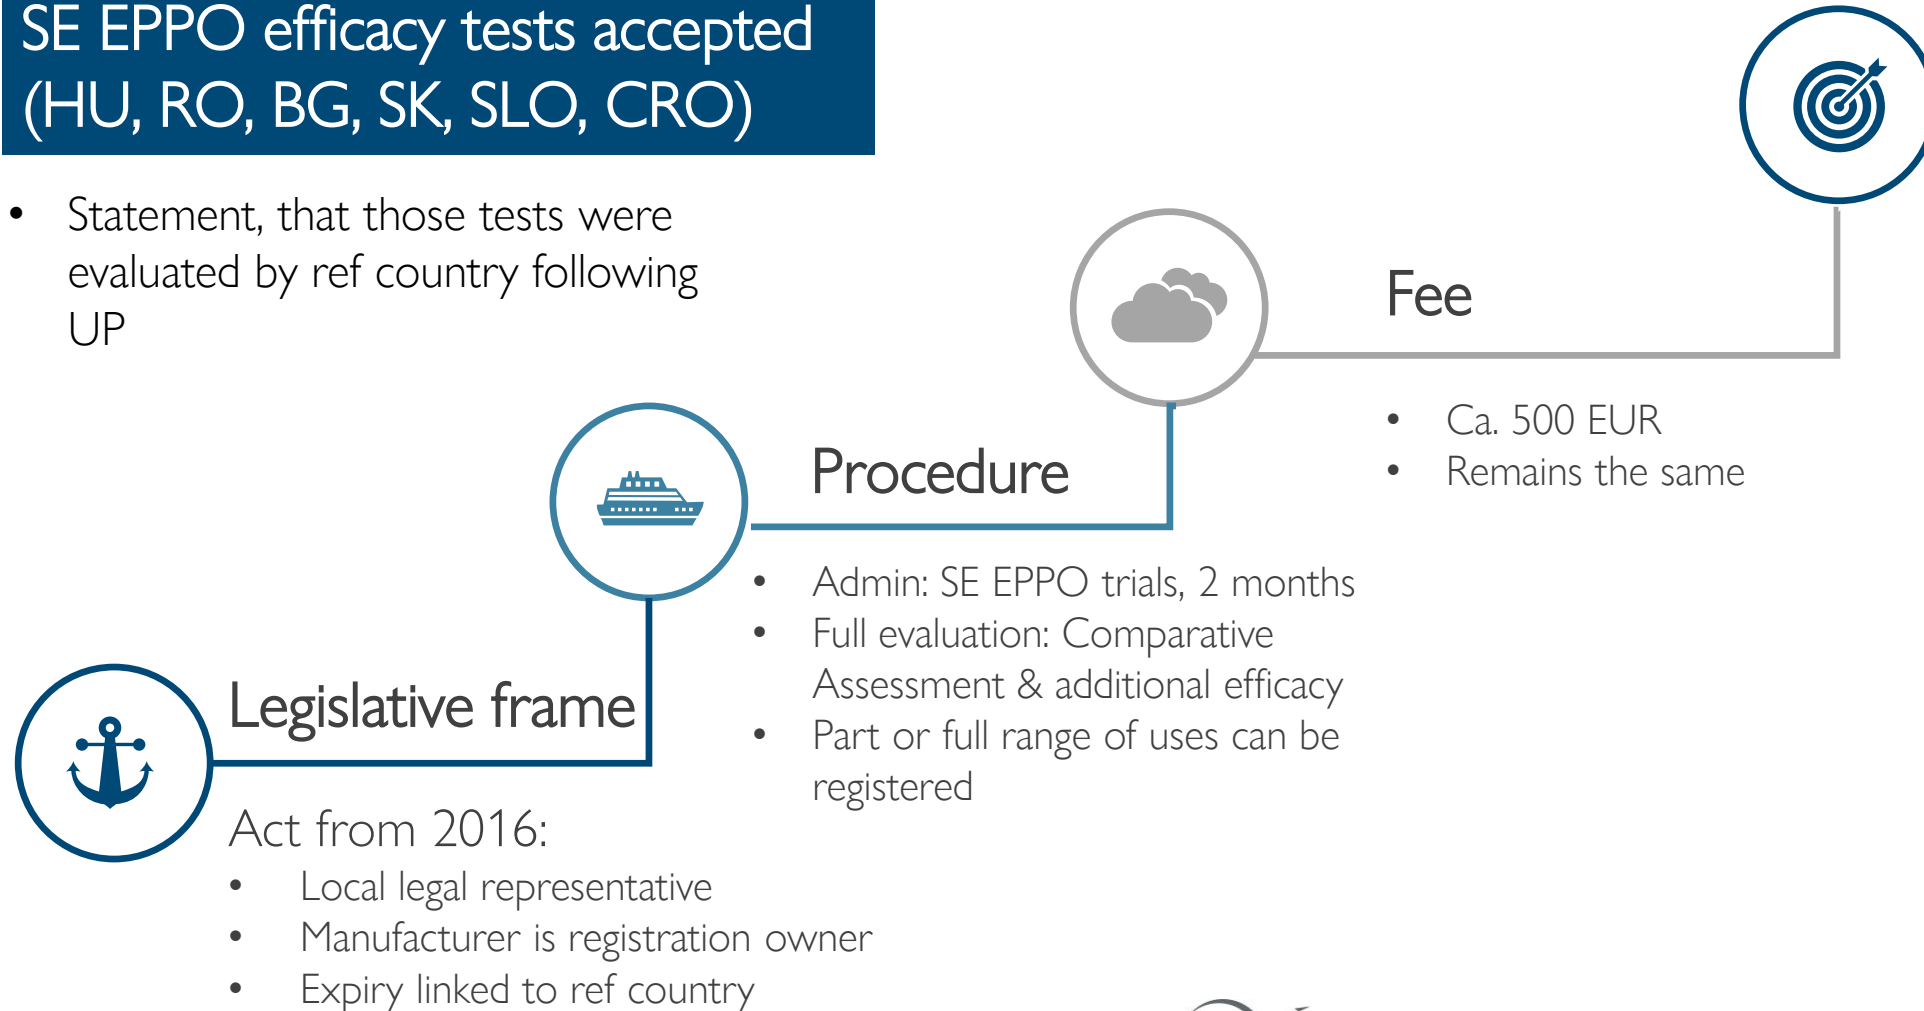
SE EPPO efficacy tests accepted (HU, RO, BG, SK, SLO, CRO)

- Statement, that those tests were evaluated by ref country following UP

Fee

- Ca. 500 EUR
- Remains the same

Procedure

- Admin: SE EPPO trials, 2 months
- Full evaluation: Comparative Assessment & additional efficacy
- Part or full range of uses can be registered

Legislative frame

Act from 2016:

- Local legal representative
- Manufacturer is registration owner
- Expiry linked to ref country